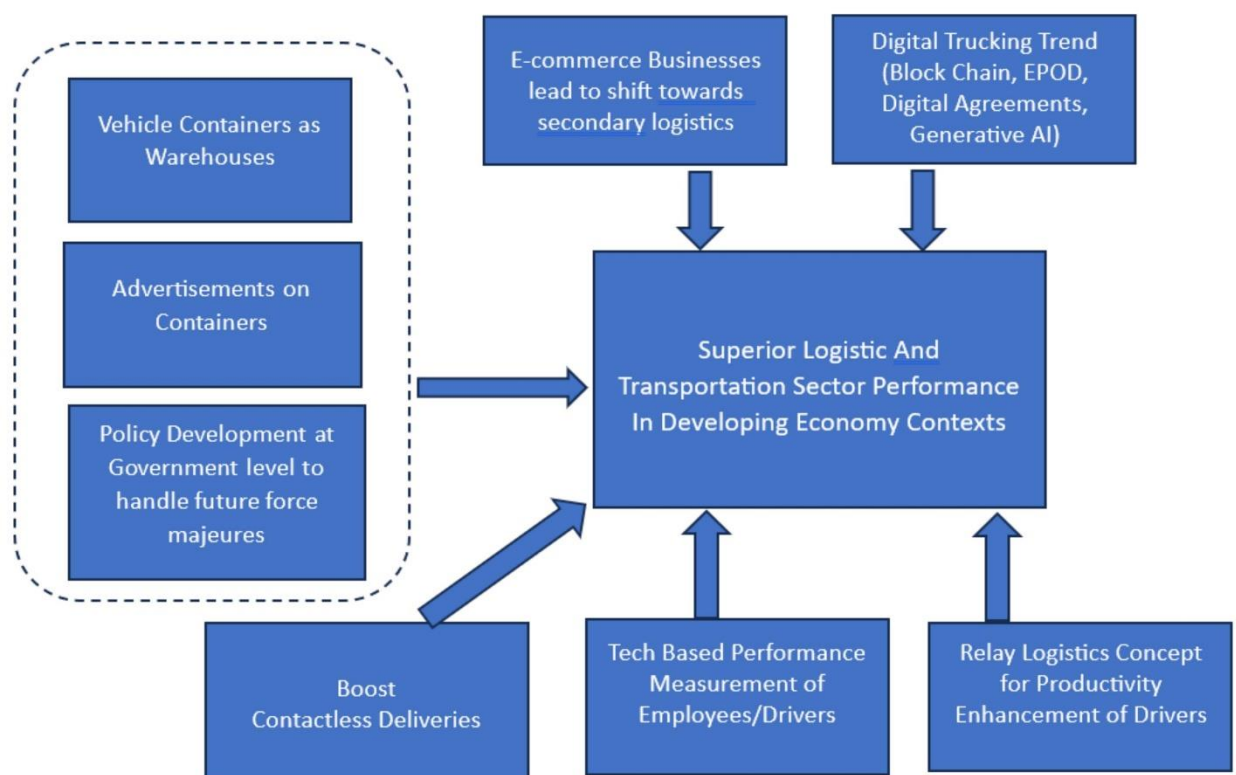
Vehicle Containers as Warehouses

Advertisements on Containers

Policy Development at Government level to handle future force majeures

E-commerce Businesses lead to shift towards secondary logistics

Digital Trucking Trend (Block Chain, EPOD, Digital Agreements, Generative AI)

Superior Logistic And Transportation Sector Performance In Developing Economy Contexts

Boost Contactless Deliveries

Tech Based Performance Measurement of Employees/Drivers

Relay Logistics Concept for Productivity Enhancement of Drivers